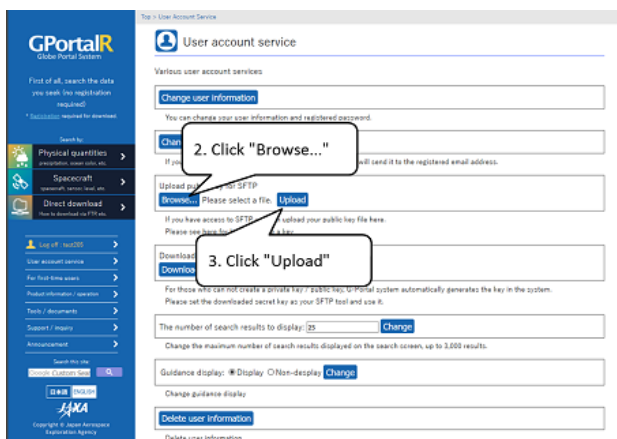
GPortalR
Globe Portal System

First of all, search the data you seek (no registration required)
* Registration required for download

Search by:
Physical quantities
precipitation, ocean color, etc.
Spacecraft
spacecraft, sensor, level, etc.
Direct download
How to download via FTP etc.

Log off : test285
User account service
For first-time users
Product information / operation
Tools / documents
Support / inquiry
Announcement

Search this site:
Google Custom Sea

日本語 ENGLISH

JAXA
Copyright © Japan Aerospace Exploration Agency

Top > User Account Service

User account service

Various user account services

Change user information
You can change your user information and registered password.

Chan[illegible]
If you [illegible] will send it to the registered email address.

2. Click "Browse..."

Upload pub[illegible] for SFTP
Browse... Please select a file. Upload
If you have access to SFTP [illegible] upload your public key file here.
Please see here for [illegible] key.

3. Click "Upload"

Download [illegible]
Downlo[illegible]
For those who can not create a private key / public key, G-Portal system automatically generates the key in the system.
Please set the downloaded secret key as your SFTP tool and use it.

The number of search results to display: 25 Change
Change the maximum number of search results displayed on the search screen, up to 3,000 results.

Guidance display: ◉Display ○Non-desplay Change
Change guidance display

Delete user information
Delete user information